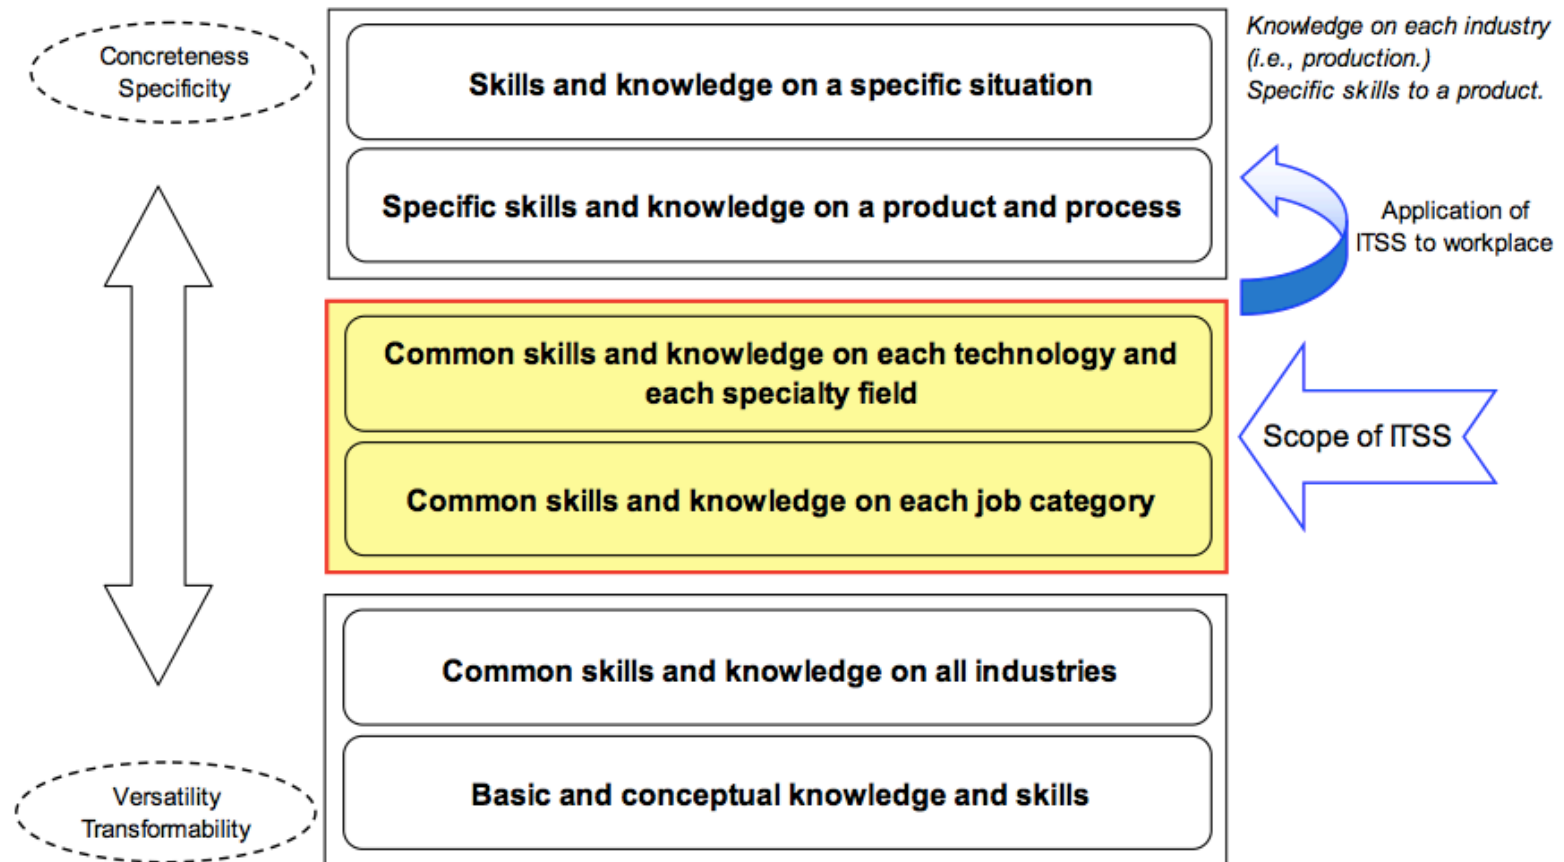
Concreteness
Specificity

Skills and knowledge on a specific situation

Specific skills and knowledge on a product and process

Knowledge on each industry (i.e., production.)
Specific skills to a product.

Application of ITSS to workplace

Common skills and knowledge on each technology and each specialty field

Common skills and knowledge on each job category

Scope of ITSS

Common skills and knowledge on all industries

Basic and conceptual knowledge and skills

Versatility
Transformability